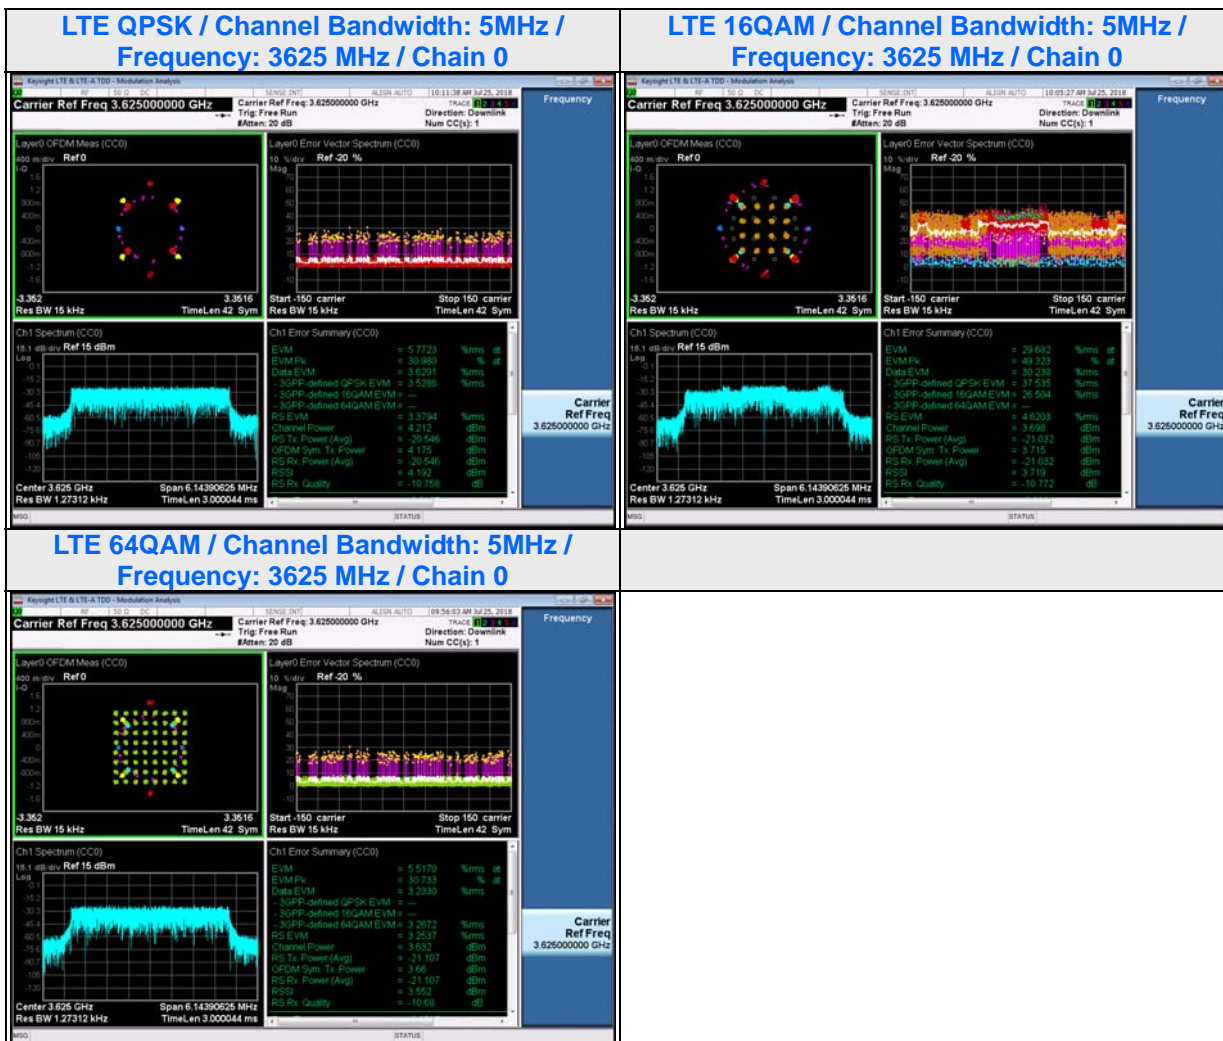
| LTE QPSK / Channel Bandwidth: 5MHz / Frequency: 3625 MHz / Chain 0 | LTE 16QAM / Channel Bandwidth: 5MHz / Frequency: 3625 MHz / Chain 0 |
|---|---|
| Carrier Ref Freq 3.625000000 GHz; Carrier Ref Freq: 3.625000000 GHz; Trig: Free Run; #Atten: 20 dB; Direction: Downlink; Num CC(s): 1; Frequency; Layer0 OFDM Meas (CC0); 400 m/div Ref 0; I-Q; -3.352; 3.3516; Res BW 15 kHz; TimeLen 42 Sym; Layer0 Error Vector Spectrum (CC0); 10 %/div Ref -20 %; Mag; Start -150 carrier; Stop 150 carrier; Ch1 Spectrum (CC0); 15.1 dB/div Ref 15 dBm; Log; Center 3.625 GHz; Span 6.14390625 MHz; Res BW 1.27312 kHz; TimeLen 3.000044 ms; Ch1 Error Summary (CC0); EVM = 5.7723 %rms at; EVM Pk = 30.980 % at; Data EVM = 3.6291 %rms; - 3GPP-defined QPSK EVM = 3.5286 %rms; - 3GPP-defined 16QAM EVM = ---; - 3GPP-defined 64QAM EVM = ---; RS EVM = 3.3704 %rms; Channel Power = 4.212 dBm; RS Tx Power (Avg) = -20.546 dBm; OFDM Sym. Tx Power = 4.175 dBm; RS Rx Power (Avg) = -20.546 dBm; RSSI = 4.192 dBm; RS Rx Quality = -10.758 dB; Carrier Ref Freq 3.625000000 GHz; MSG; STATUS | Carrier Ref Freq 3.625000000 GHz; Carrier Ref Freq: 3.625000000 GHz; Trig: Free Run; #Atten: 20 dB; Direction: Downlink; Num CC(s): 1; Frequency; Layer0 OFDM Meas (CC0); 400 m/div Ref 0; I-Q; -3.352; 3.3516; Res BW 15 kHz; TimeLen 42 Sym; Layer0 Error Vector Spectrum (CC0); 10 %/div Ref -20 %; Mag; Start -150 carrier; Stop 150 carrier; Ch1 Spectrum (CC0); 15.1 dB/div Ref 15 dBm; Log; Center 3.625 GHz; Span 6.14390625 MHz; Res BW 1.27312 kHz; TimeLen 3.000044 ms; Ch1 Error Summary (CC0); EVM = 29.682 %rms at; EVM Pk = 49.323 % at; Data EVM = 30.238 %rms; - 3GPP-defined QPSK EVM = 37.535 %rms; - 3GPP-defined 16QAM EVM = 26.504 %rms; - 3GPP-defined 64QAM EVM = ---; RS EVM = 4.6203 %rms; Channel Power = 3.698 dBm; RS Tx Power (Avg) = -21.032 dBm; OFDM Sym. Tx Power = 3.715 dBm; RS Rx Power (Avg) = -21.032 dBm; RSSI = 3.719 dBm; RS Rx Quality = -10.772 dB; Carrier Ref Freq 3.625000000 GHz; MSG; STATUS |
| LTE 64QAM / Channel Bandwidth: 5MHz / Frequency: 3625 MHz / Chain 0 | |
| Carrier Ref Freq 3.625000000 GHz; Carrier Ref Freq: 3.625000000 GHz; Trig: Free Run; #Atten: 20 dB; Direction: Downlink; Num CC(s): 1; Frequency; Layer0 OFDM Meas (CC0); 400 m/div Ref 0; I-Q; -3.352; 3.3516; Res BW 15 kHz; TimeLen 42 Sym; Layer0 Error Vector Spectrum (CC0); 10 %/div Ref -20 %; Mag; Start -150 carrier; Stop 150 carrier; Ch1 Spectrum (CC0); 15.1 dB/div Ref 15 dBm; Log; Center 3.625 GHz; Span 6.14390625 MHz; Res BW 1.27312 kHz; TimeLen 3.000044 ms; Ch1 Error Summary (CC0); EVM = 5.5170 %rms at; EVM Pk = 30.733 % at; Data EVM = 3.2330 %rms; - 3GPP-defined QPSK EVM = ---; - 3GPP-defined 16QAM EVM = ---; - 3GPP-defined 64QAM EVM = 3.2672 %rms; RS EVM = 3.2537 %rms; Channel Power = 3.632 dBm; RS Tx Power (Avg) = -21.107 dBm; OFDM Sym. Tx Power = 3.66 dBm; RS Rx Power (Avg) = -21.107 dBm; RSSI = 3.552 dBm; RS Rx Quality = -10.68 dB; Carrier Ref Freq 3.625000000 GHz; MSG; STATUS | |